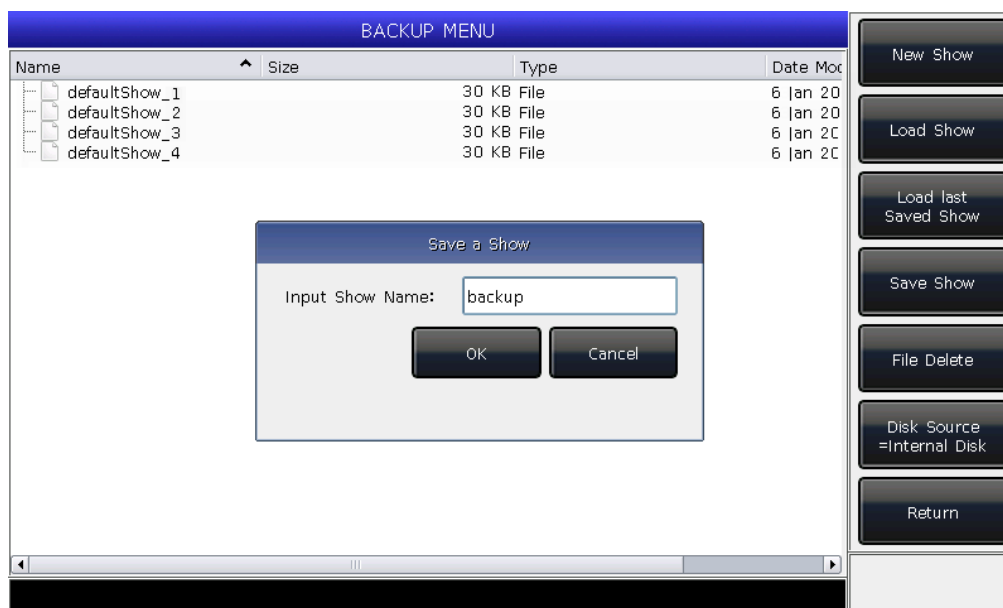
BACKUP MENU

| Name | Size | Type | Date Moc |
|---|---|---|---|
| defaultShow_1 | 30 KB | File | 6 Jan 20 |
| defaultShow_2 | 30 KB | File | 6 Jan 20 |
| defaultShow_3 | 30 KB | File | 6 Jan 2C |
| defaultShow_4 | 30 KB | File | 6 Jan 2C |

Save a Show

Input Show Name: backup

OK

Cancel

New Show

Load Show

Load last Saved Show

Save Show

File Delete

Disk Source =Internal Disk

Return